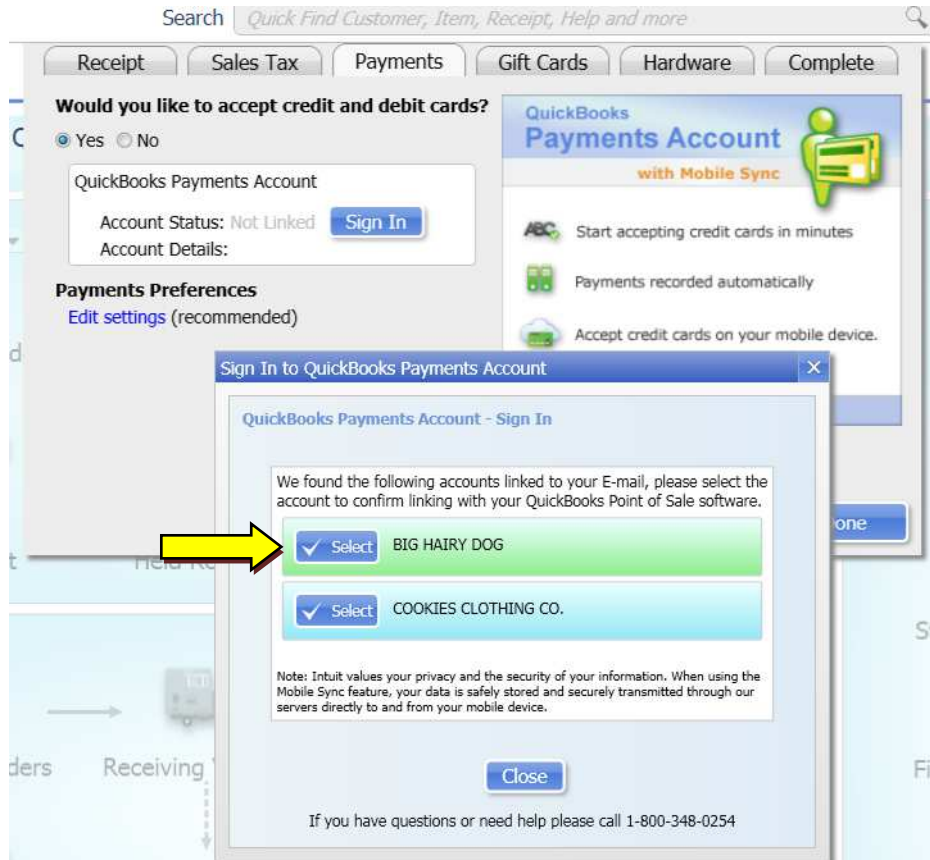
Search Quick Find Customer, Item, Receipt, Help and more

Receipt | Sales Tax | Payments | Gift Cards | Hardware | Complete

Would you like to accept credit and debit cards?

Yes No

QuickBooks Payments Account

Account Status: Not Linked Sign In

Account Details:

Payments Preferences

Edit settings (recommended)

QuickBooks Payments Account with Mobile Sync

Start accepting credit cards in minutes

Payments recorded automatically

Accept credit cards on your mobile device.

C

d

t

ders

Receiving

S

Fi

one

Sign In to QuickBooks Payments Account

QuickBooks Payments Account - Sign In

We found the following accounts linked to your E-mail, please select the account to confirm linking with your QuickBooks Point of Sale software.

Select BIG HAIRY DOG

Select COOKIES CLOTHING CO.

Note: Intuit values your privacy and the security of your information. When using the Mobile Sync feature, your data is safely stored and securely transmitted through our servers directly to and from your mobile device.

Close

If you have questions or need help please call 1-800-348-0254